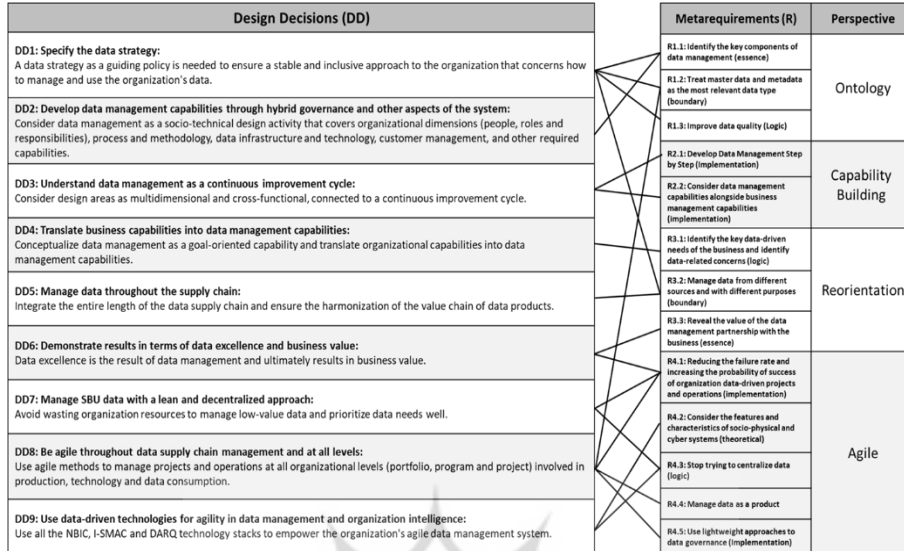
| Design Decisions (DD) |
|---|
| **DD1: Specify the data strategy:** A data strategy as a guiding policy is needed to ensure a stable and inclusive approach to the organization that concerns how to manage and use the organization's data. |
| **DD2: Develop data management capabilities through hybrid governance and other aspects of the system:** Consider data management as a socio-technical design activity that covers organizational dimensions (people, roles and responsibilities), process and methodology, data infrastructure and technology, customer management, and other required capabilities. |
| **DD3: Understand data management as a continuous improvement cycle:** Consider design areas as multidimensional and cross-functional, connected to a continuous improvement cycle. |
| **DD4: Translate business capabilities into data management capabilities:** Conceptualize data management as a goal-oriented capability and translate organizational capabilities into data management capabilities. |
| **DD5: Manage data throughout the supply chain:** Integrate the entire length of the data supply chain and ensure the harmonization of the value chain of data products. |
| **DD6: Demonstrate results in terms of data excellence and business value:** Data excellence is the result of data management and ultimately results in business value. |
| **DD7: Manage SBU data with a lean and decentralized approach:** Avoid wasting organization resources to manage low-value data and prioritize data needs well. |
| **DD8: Be agile throughout data supply chain management and at all levels:** Use agile methods to manage projects and operations at all organizational levels (portfolio, program and project) involved in production, technology and data consumption. |
| **DD9: Use data-driven technologies for agility in data management and organization intelligence:** Use all the NBIC, I-SMAC and DARQ technology stacks to empower the organization's agile data management system. |

| Metarequirements (R) | Perspective |
|---|---|
| R1.1: Identify the key components of data management (essence) | Ontology |
| R1.2: Treat master data and metadata as the most relevant data type (boundary) | Ontology |
| R1.3: Improve data quality (Logic) | Ontology |
| R2.1: Develop Data Management Step by Step (implementation) | Capability Building |
| R2.2: Consider data management capabilities alongside business management capabilities (implementation) | Capability Building |
| R3.1: Identify the key data-driven needs of the business and identify data-related concerns (logic) | Reorientation |
| R3.2: Manage data from different sources and with different purposes (boundary) | Reorientation |
| R3.3: Reveal the value of the data management partnership with the business (essence) | Reorientation |
| R4.1: Reducing the failure rate and increasing the probability of success of organization data-driven projects and operations (implementation) | Agile |
| R4.2: Consider the features and characteristics of socio-physical and cyber systems (theoretical) | Agile |
| R4.3: Stop trying to centralize data (logic) | Agile |
| R4.4: Manage data as a product | Agile |
| R4.5: Use lightweight approaches to data governance (implementation) | Agile |